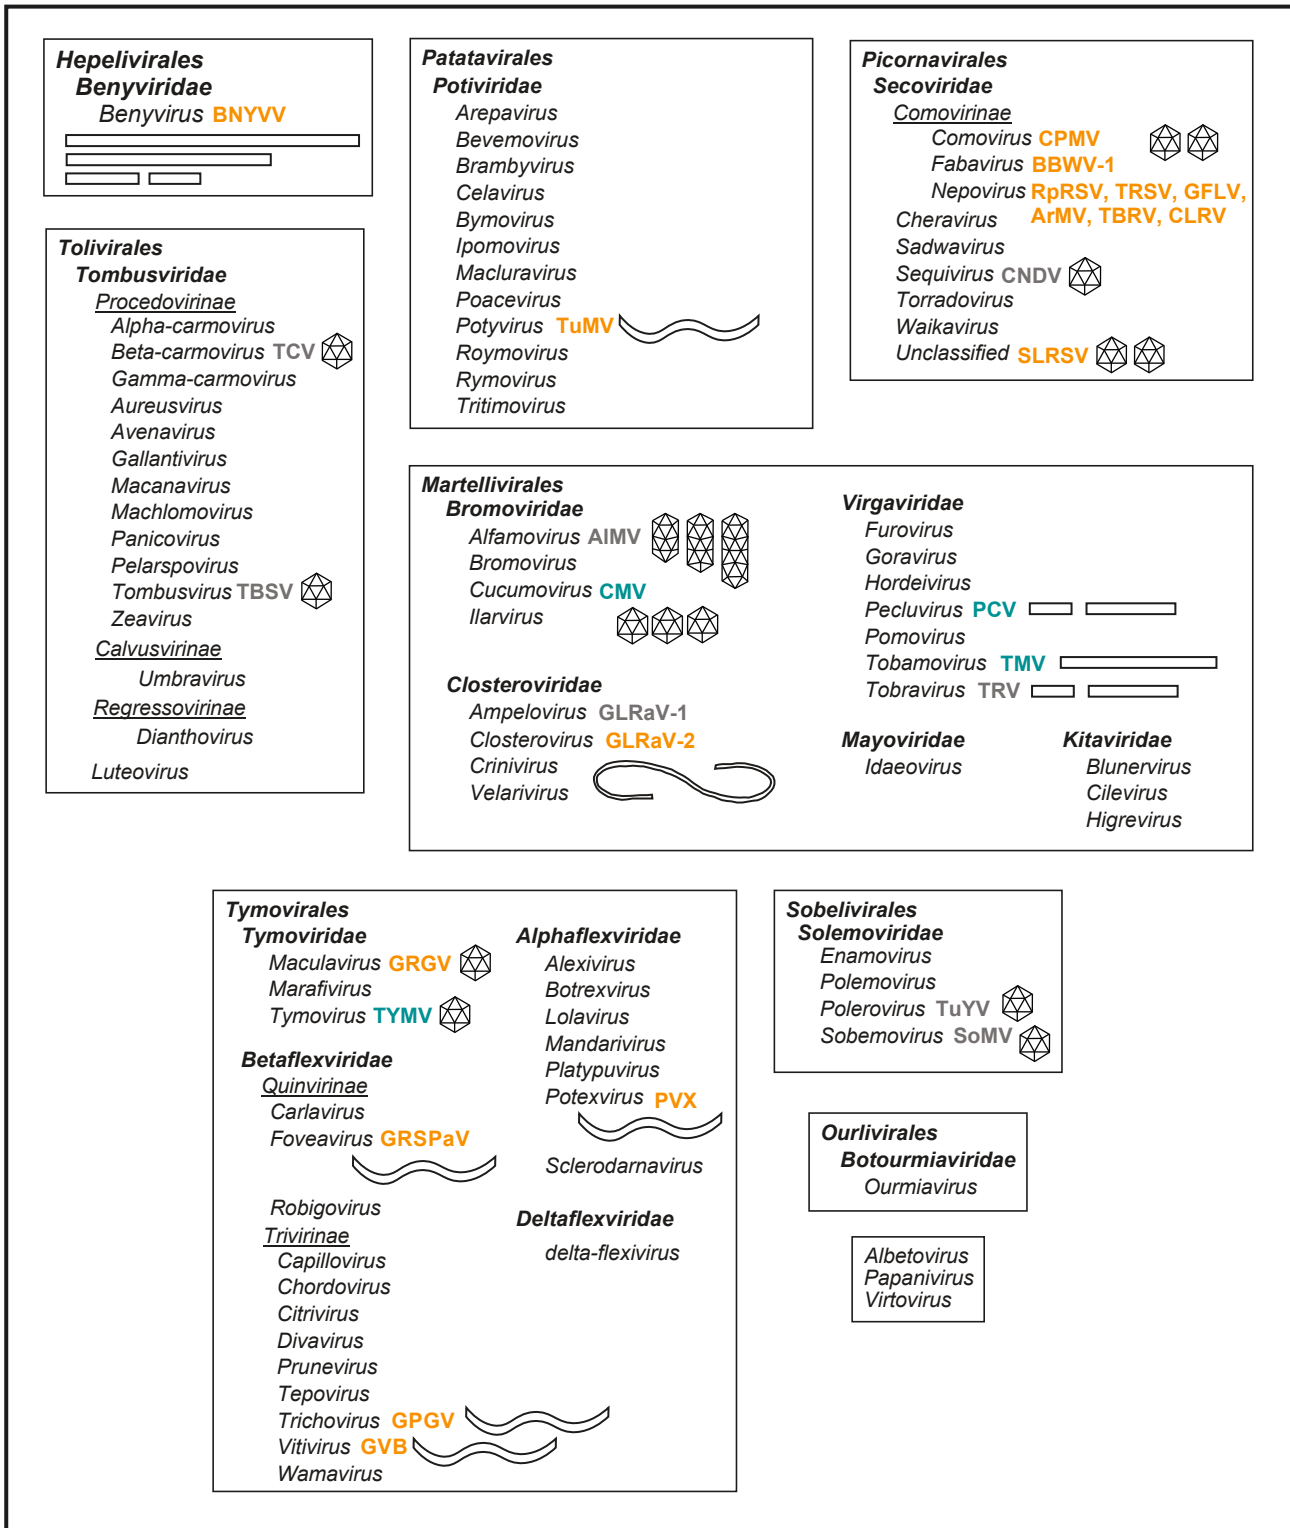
Hepelivirales
Benyviridae
Benyvirus BNYVV

Tolivirales
Tombusviridae
Procedovirinae
Alpha-carmovirus
Beta-carmovirus TCV
Gamma-carmovirus
Aureusvirus
Avenavirus
Gallantivirus
Macanavirus
Machlomovirus
Panicovirus
Pelarspovirus
Tombusvirus TBSV
Zeavirus
Calvusvirinae
Umbravirus
Regressovirinae
Dianthovirus
Luteovirus

Patatavirales
Potiviridae
Arepavirus
Bevemovirus
Brambyvirus
Celavirus
Bymovirus
Ipomovirus
Macluravirus
Poacevirus
Potyvirus TuMV
Roymovirus
Rymovirus
Tritimovirus

Picornavirales
Secoviridae
Comovirinae
Comovirus CPMV
Fabavirus BBWV-1
Nepovirus RpRSV, TRSV, GFLV, ArMV, TBRV, CLRV
Cheravirus
Sadwavirus
Sequivirus CNDV
Torradovirus
Waikavirus
Unclassified SLRSV

Martellivirales
Bromoviridae
Alfamovirus AlMV
Bromovirus
Cucumovirus CMV
Ilarvirus

Closteroviridae
Ampelovirus GLRaV-1
Closterovirus GLRaV-2
Crinivirus
Velarivirus

Virgaviridae
Furovirus
Goravirus
Hordeivirus
Pecluvirus PCV
Pomovirus
Tobamovirus TMV
Tobravirus TRV

Mayoviridae
Idaeovirus

Kitaviridae
Blunervirus
Cilevirus
Higrevirus

Tymovirales
Tymoviridae
Maculavirus GRGV
Marafivirus
Tymovirus TYMV

Betaflexviridae
Quinvirinae
Carlavirus
Foveavirus GRSPaV
Robigovirus
Trivirinae
Capillovirus
Chordovirus
Citrivirus
Divavirus
Prunevirus
Tepovirus
Trichovirus GPGV
Vitivirus GVB
Wamavirus

Alphaflexviridae
Alexivirus
Botrexvirus
Lolavirus
Mandarivirus
Platypuvirus
Potexvirus PVX
Sclerodarnavirus

Deltaflexviridae
delta-flexivirus

Sobelivirales
Solemoviridae
Enamovirus
Polemovirus
Polerovirus TuYV
Sobemovirus SoMV

Ourlivirales
Botourmiaviridae
Ourmiavirus

Albetovirus
Papanivirus
Virtovirus